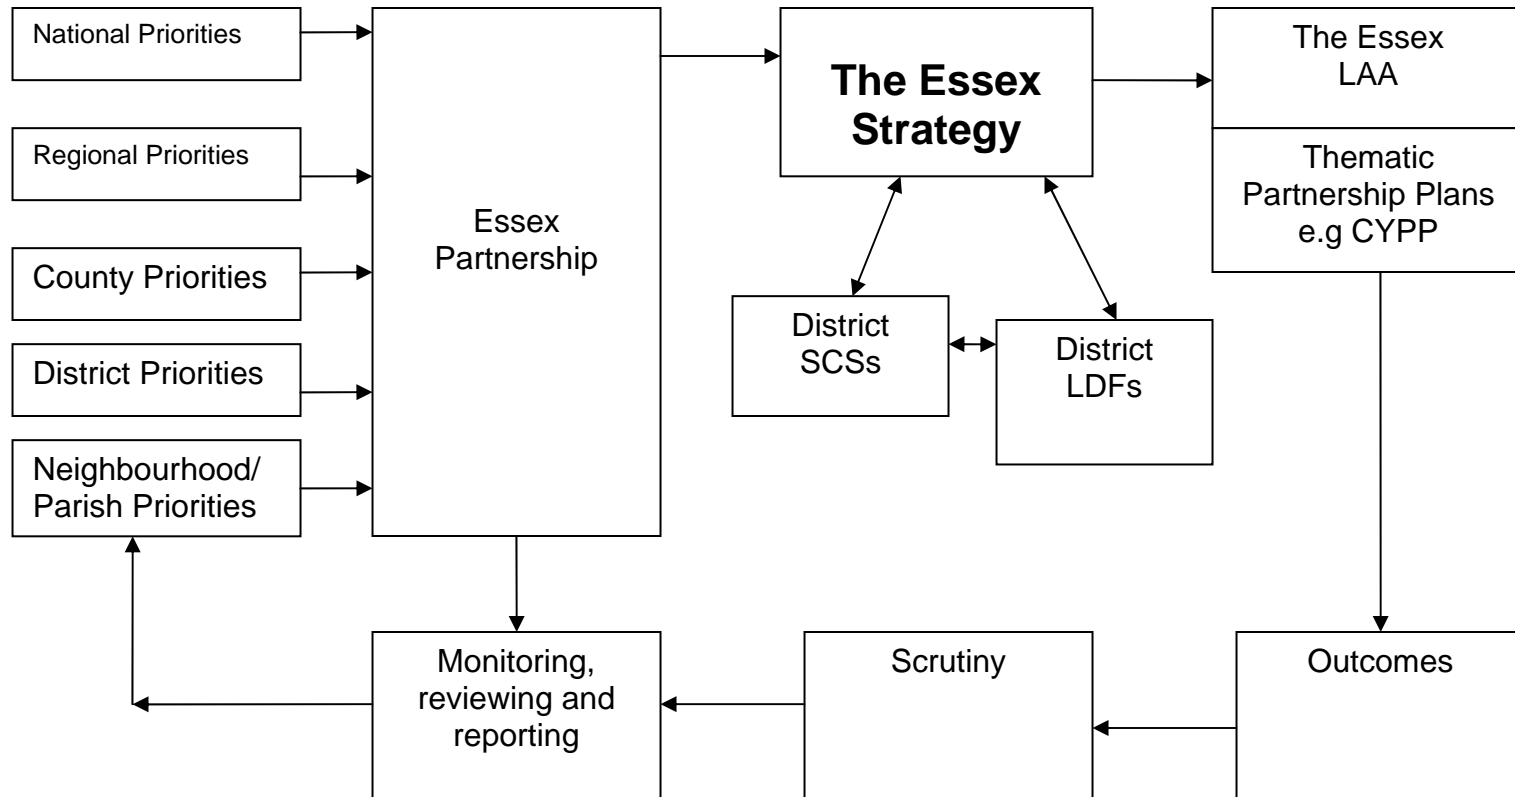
National Priorities

Regional Priorities

County Priorities

District Priorities

Neighbourhood/ Parish Priorities

Essex Partnership

The Essex Strategy

District SCSs

District LDFs

The Essex LAA

Thematic Partnership Plans e.g CYPP

Monitoring, reviewing and reporting

Scrutiny

Outcomes